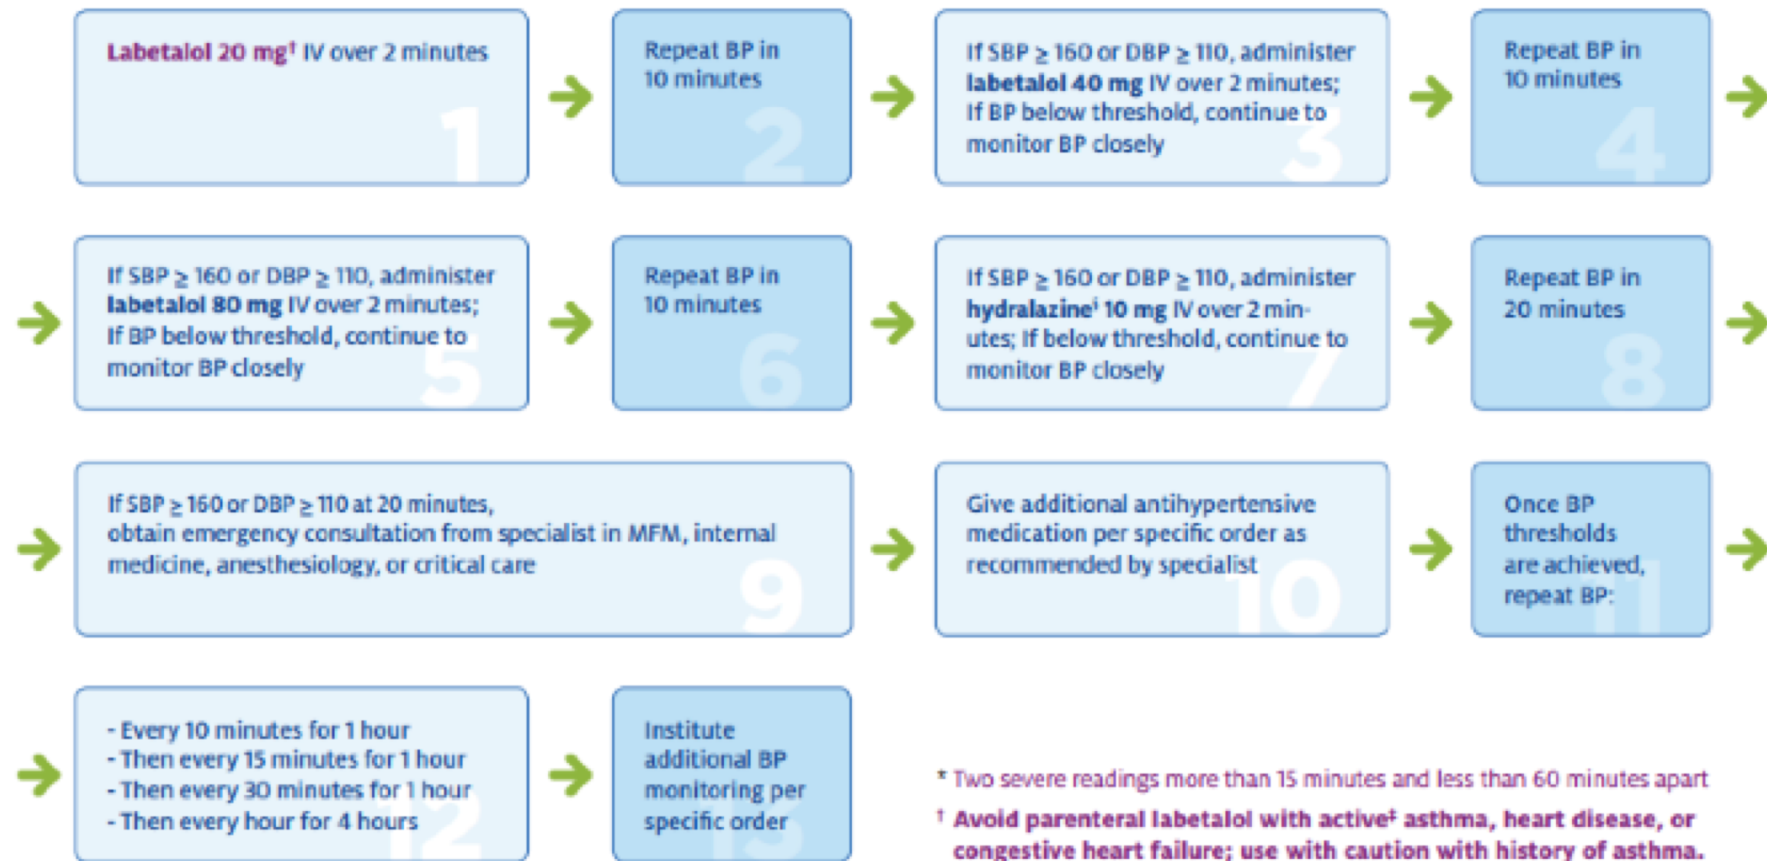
Labetalol 20 mg† IV over 2 minutes
1

Repeat BP in 10 minutes
2

If SBP ≥ 160 or DBP ≥ 110, administer labetalol 40 mg IV over 2 minutes; If BP below threshold, continue to monitor BP closely
3

Repeat BP in 10 minutes
4

If SBP ≥ 160 or DBP ≥ 110, administer labetalol 80 mg IV over 2 minutes; If BP below threshold, continue to monitor BP closely
5

Repeat BP in 10 minutes
6

If SBP ≥ 160 or DBP ≥ 110, administer hydralazine‡ 10 mg IV over 2 minutes; If below threshold, continue to monitor BP closely
7

Repeat BP in 20 minutes
8

If SBP ≥ 160 or DBP ≥ 110 at 20 minutes, obtain emergency consultation from specialist in MFM, internal medicine, anesthesiology, or critical care
9

Give additional antihypertensive medication per specific order as recommended by specialist
10

Once BP thresholds are achieved, repeat BP:
11

- Every 10 minutes for 1 hour
- Then every 15 minutes for 1 hour
- Then every 30 minutes for 1 hour
- Then every hour for 4 hours
12

Institute additional BP monitoring per specific order
13

* Two severe readings more than 15 minutes and less than 60 minutes apart

† Avoid parenteral labetalol with active‡ asthma, heart disease, or congestive heart failure; use with caution with history of asthma.